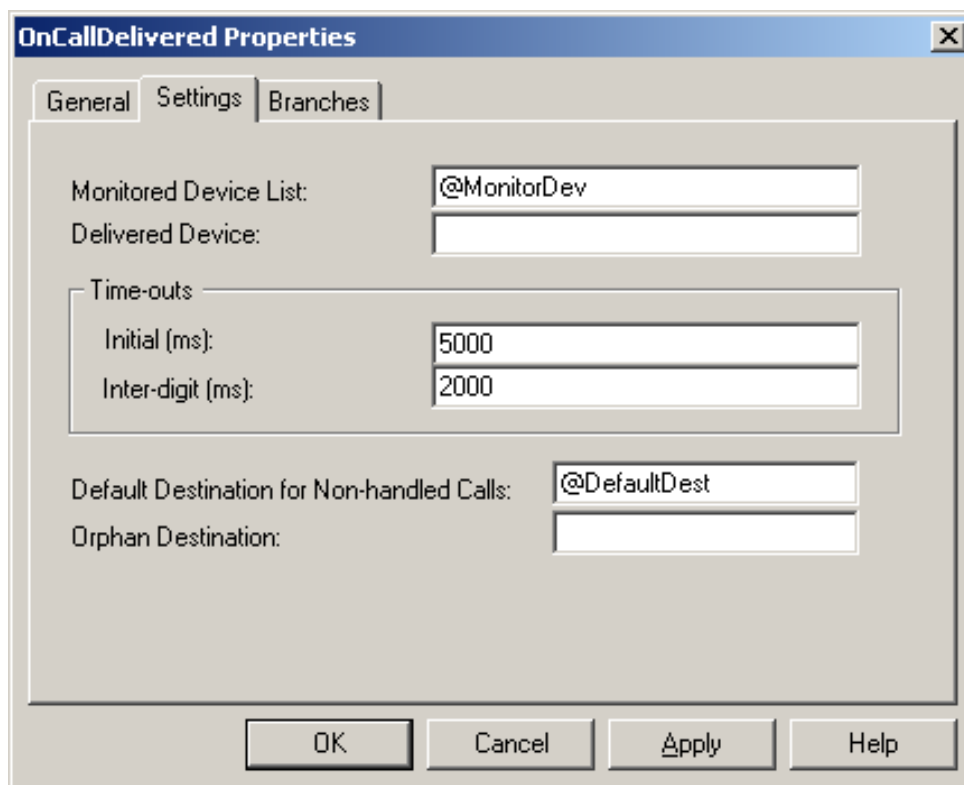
OnCallDelivered Properties

General | Settings | Branches

Monitored Device List: @MonitorDev
Delivered Device:

Time-outs
Initial (ms): 5000
Inter-digit (ms): 2000

Default Destination for Non-handled Calls: @DefaultDest
Orphan Destination:

OK | Cancel | Apply | Help